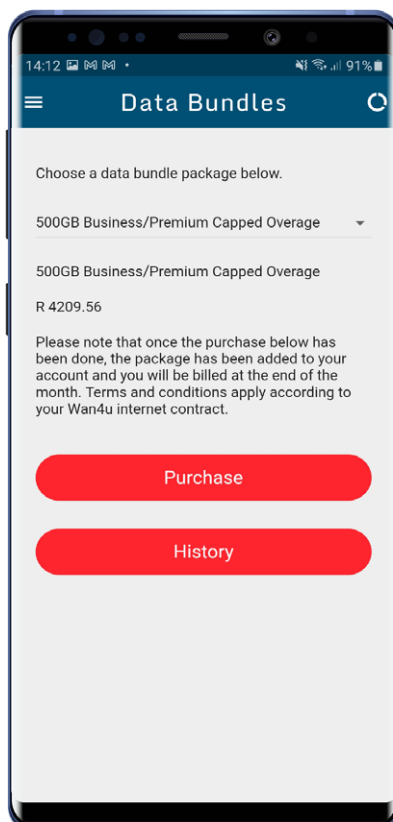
14:12 91%

Data Bundles

Choose a data bundle package below.

500GB Business/Premium Capped Overage

500GB Business/Premium Capped Overage

R 4209.56

Please note that once the purchase below has been done, the package has been added to your account and you will be billed at the end of the month. Terms and conditions apply according to your Wan4u internet contract.

Purchase

History